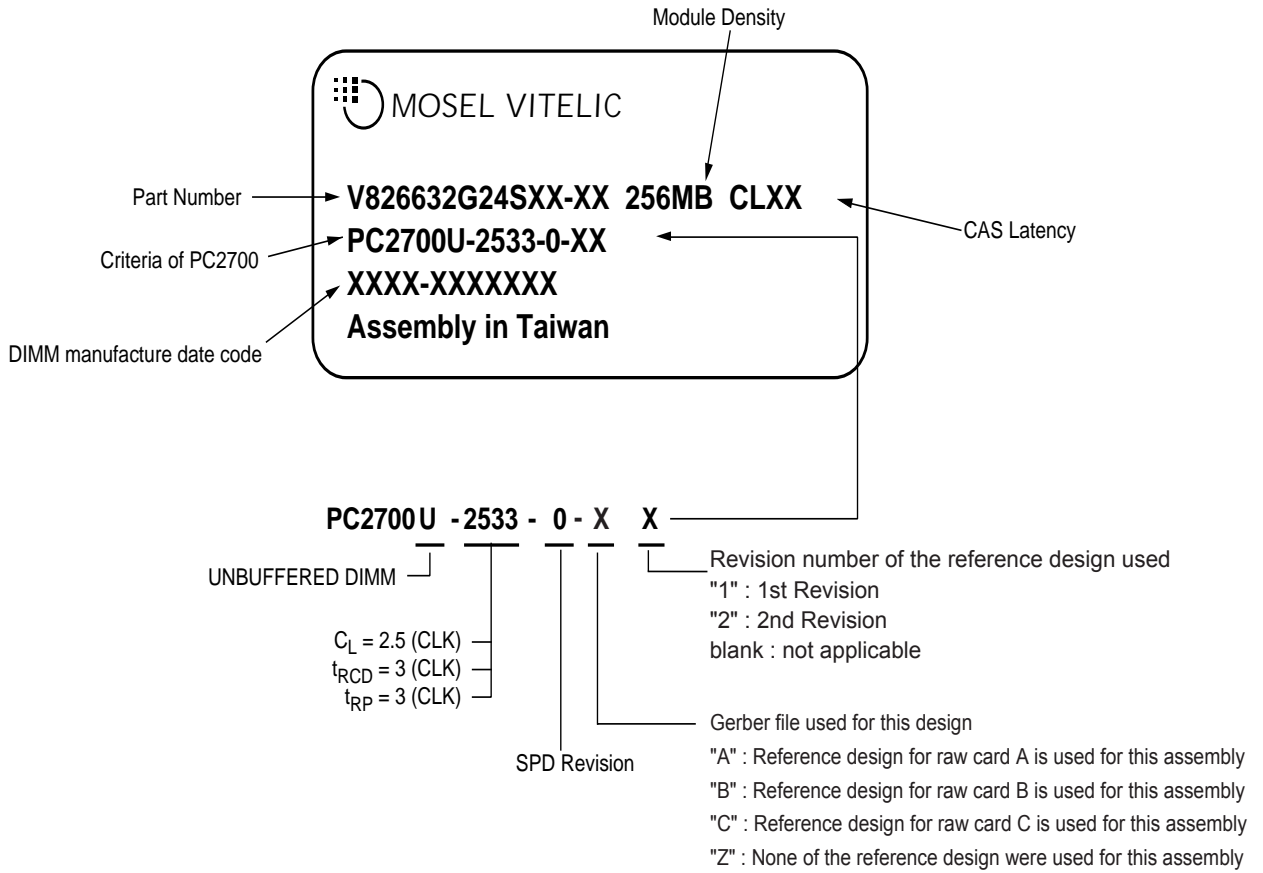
Module Density

MOSEL VITELIC

Part Number

V826632G24SXX-XX 256MB CLXX

CAS Latency

Criteria of PC2700

PC2700U-2533-0-XX

XXXX-XXXXXXX

DIMM manufacture date code

Assembly in Taiwan

PC2700 U - 2533 - 0 - X X

UNBUFFERED DIMM

Revision number of the reference design used
"1" : 1st Revision
"2" : 2nd Revision
blank : not applicable

$C_L$ = 2.5 (CLK)
$t_{RCD}$ = 3 (CLK)
$t_{RP}$ = 3 (CLK)

Gerber file used for this design
"A" : Reference design for raw card A is used for this assembly
"B" : Reference design for raw card B is used for this assembly
"C" : Reference design for raw card C is used for this assembly
"Z" : None of the reference design were used for this assembly

SPD Revision